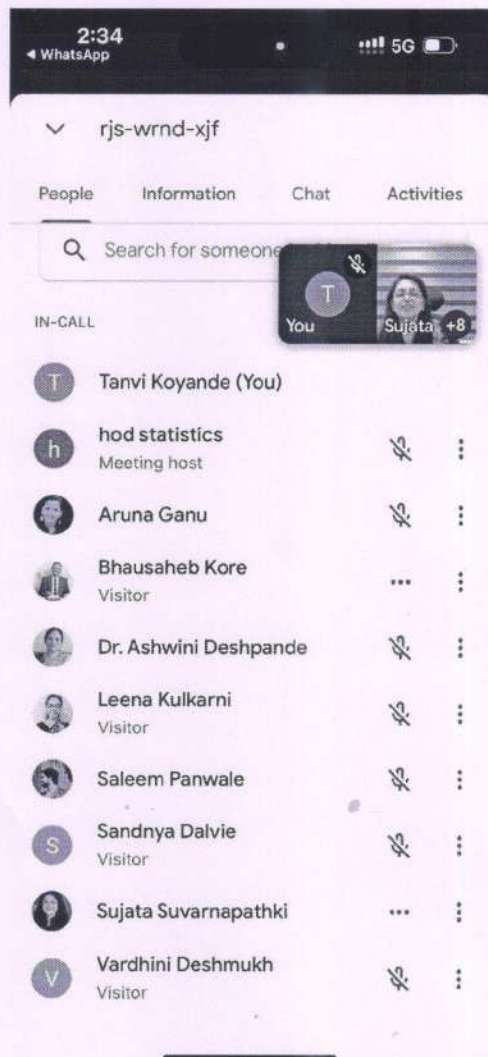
2:34
◂ WhatsApp
5G

rjs-wrnd-xjf

People Information Chat Activities

Search for someone

T
You
Sujata +8

IN-CALL

T Tanvi Koyande (You)

h hod statistics
Meeting host

Aruna Ganu

Bhausaheb Kore
Visitor

Dr. Ashwini Deshpande

Leena Kulkarni
Visitor

Saleem Panwale

S Sandnya Dalvie
Visitor

Sujata Suvarnapathki

V Vardhini Deshmukh
Visitor